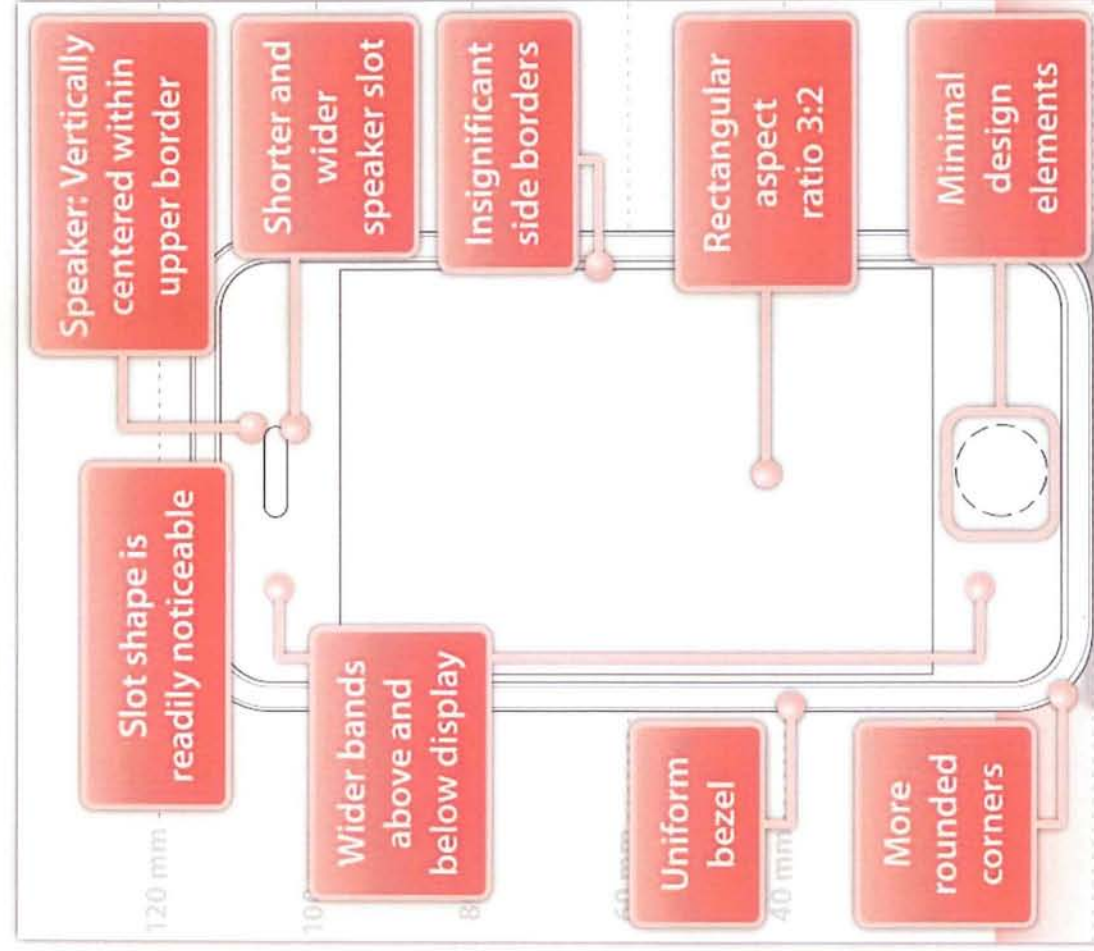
Speaker: Vertically centered within upper border

Shorter and wider speaker slot

Insignificant side borders

Rectangular aspect ratio 3:2

Minimal design elements

Slot shape is readily noticeable

Wider bands above and below display

Uniform bezel

More rounded corners

120 mm

100

80

60 mm

40 mm